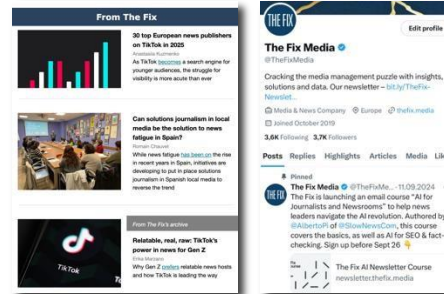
From The Fix

30 top European news publishers on TikTok in 2025
Anastasia Kuznietsova
As TikTok becomes a search engine for younger audiences, the struggle for visibility is more acute than ever

Can solutions journalism in local media be the solution to news fatigue in Spain?
Roman Chauvet
While news fatigue has been on the rise in recent years in Spain, initiatives are developing to put in place solutions journalism in Spanish local media to reverse the trend

From The Fix's archive
Relatable, real, raw: TikTok's power in news for Gen Z
Erika Marzano
Why Gen Z prefers relatable news hosts and how TikTok is leading the way

TikTok

THE FIX

Edit profile

The Fix Media
@TheFixMedia

Cracking the media management puzzle with insights, solutions and data. Our newsletter – bit.ly/TheFix-Newslet...

Media & News Company Europe thefix.media
Joined October 2019

3.6K Following 3.7K Followers

Posts Replies Highlights Articles Media Lik

Pinned
The Fix Media @TheFixMe... · 11.09.2024
The Fix is launching an email course "AI for Journalists and Newsrooms" to help news leaders navigate the AI revolution. Authored by @AlbertoPi of @SlowNewsCom, this course covers the basics, as well as AI for SEO & fact-checking. Sign up before Sept 26

The Fix AI Newsletter Course
newsletter.thefix.media